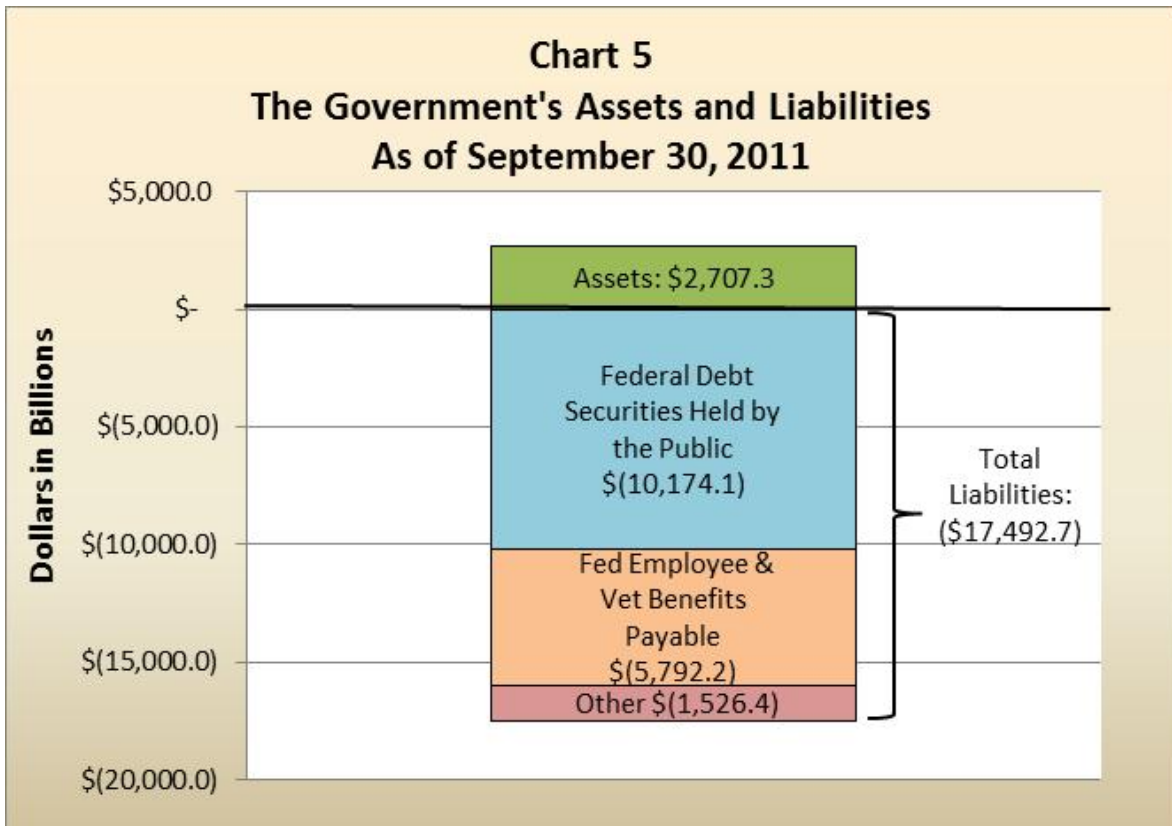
Chart 5
The Government's Assets and Liabilities
As of September 30, 2011

Dollars in Billions

$5,000.0
$-
$(5,000.0)
$(10,000.0)
$(15,000.0)
$(20,000.0)

Assets: $2,707.3

Federal Debt Securities Held by the Public $(10,174.1)

Fed Employee & Vet Benefits Payable $(5,792.2)

Other $(1,526.4)

Total Liabilities: ($17,492.7)